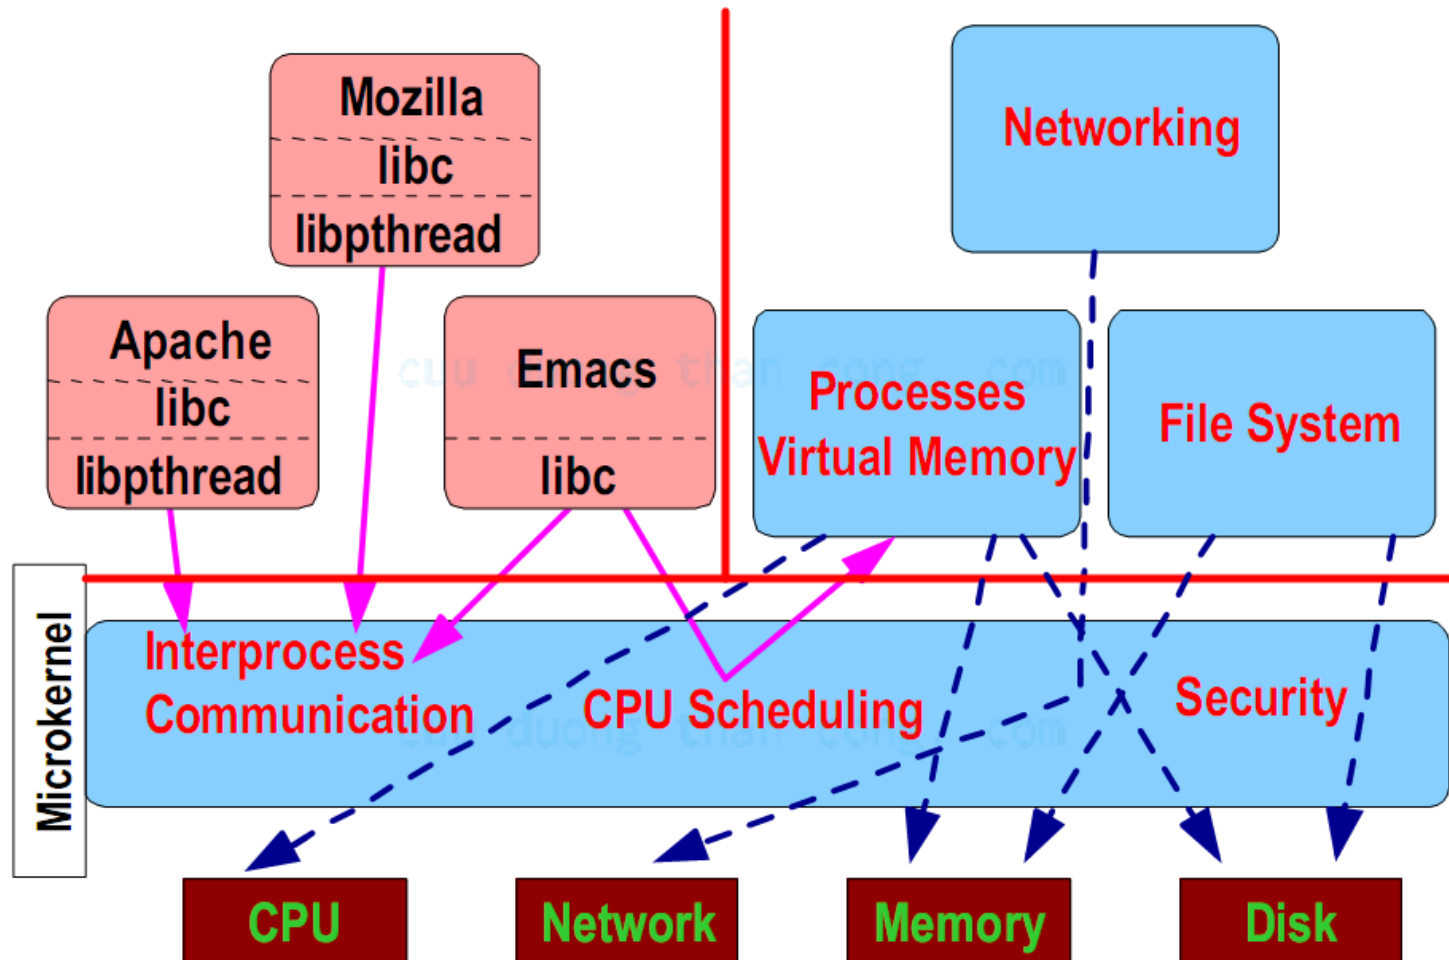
Mozilla
libc
libpthread

Networking

Apache
libc
libpthread

Emacs
libc

Processes
Virtual Memory

File System

Microkernel

Interprocess
Communication

CPU Scheduling

Security

CPU

Network

Memory

Disk

cuu duong than cong . com